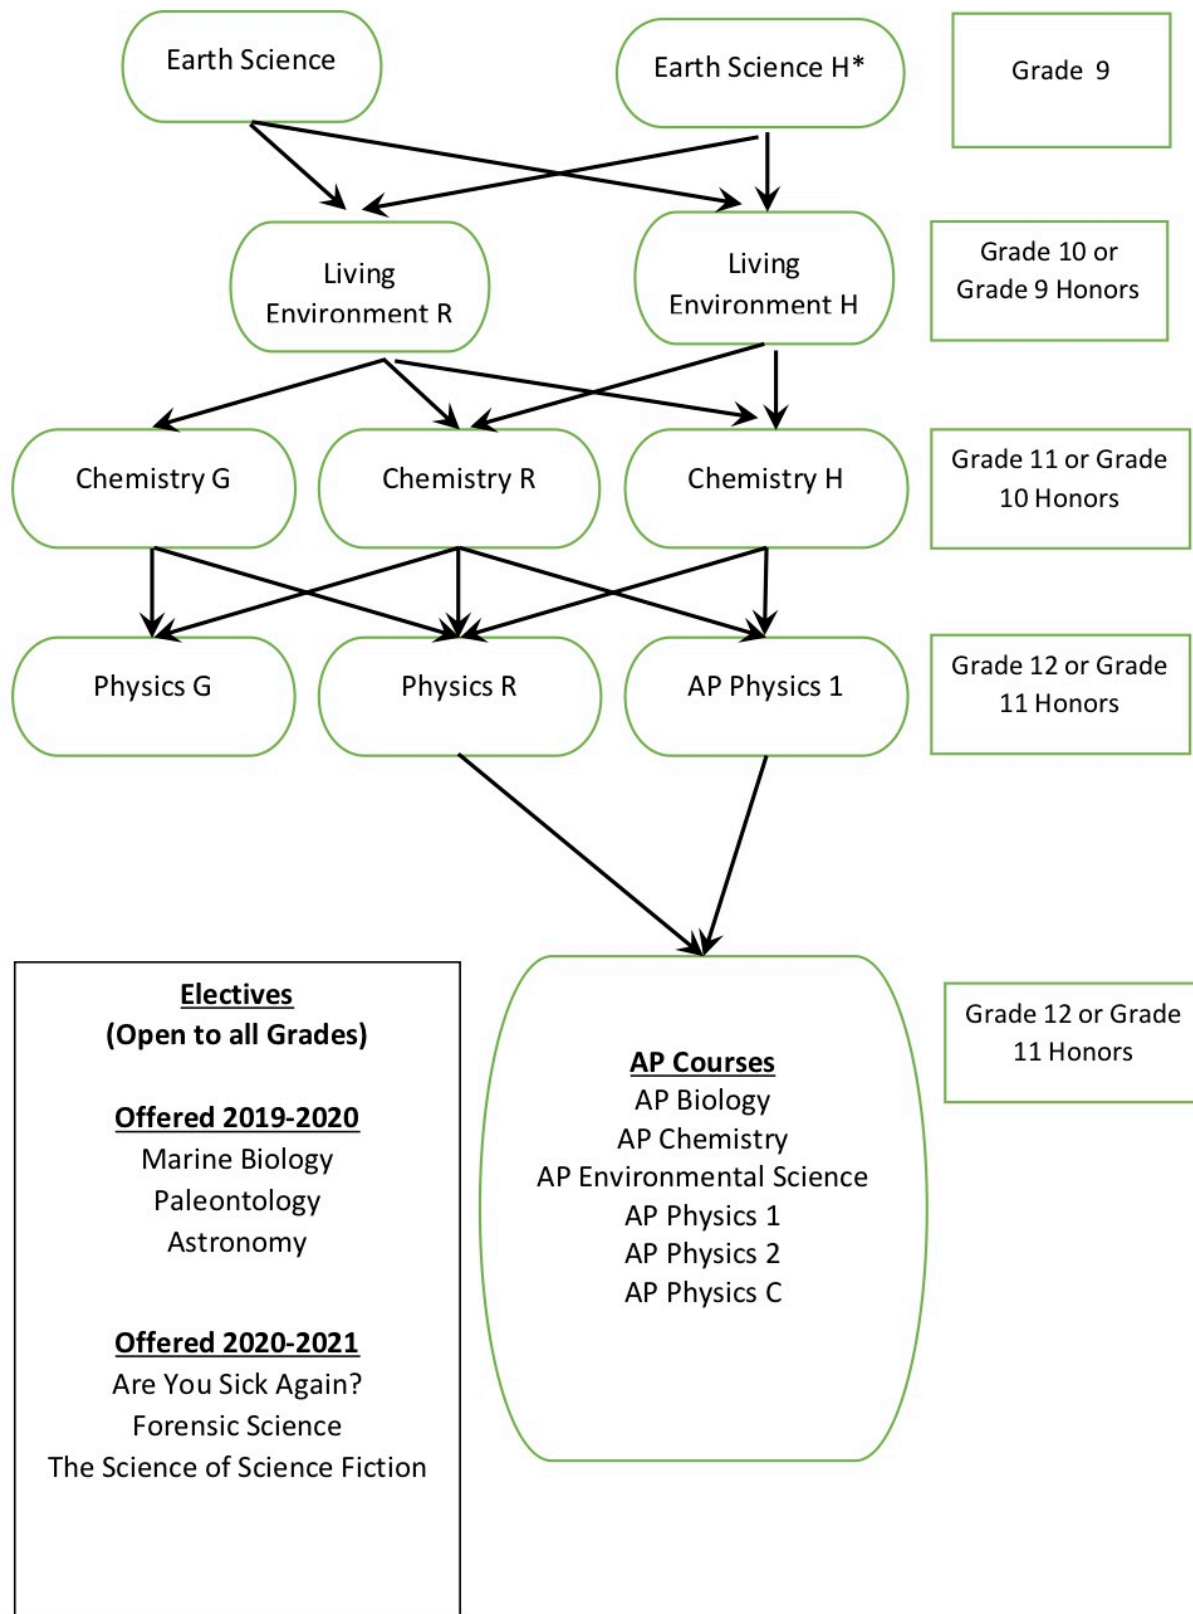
Earth Science

Earth Science H*

Grade 9

Living Environment R

Living Environment H

Grade 10 or Grade 9 Honors

Chemistry G

Chemistry R

Chemistry H

Grade 11 or Grade 10 Honors

Physics G

Physics R

AP Physics 1

Grade 12 or Grade 11 Honors

**Electives**
**(Open to all Grades)**

**Offered 2019-2020**
Marine Biology
Paleontology
Astronomy

**Offered 2020-2021**
Are You Sick Again?
Forensic Science
The Science of Science Fiction

**AP Courses**
AP Biology
AP Chemistry
AP Environmental Science
AP Physics 1
AP Physics 2
AP Physics C

Grade 12 or Grade 11 Honors